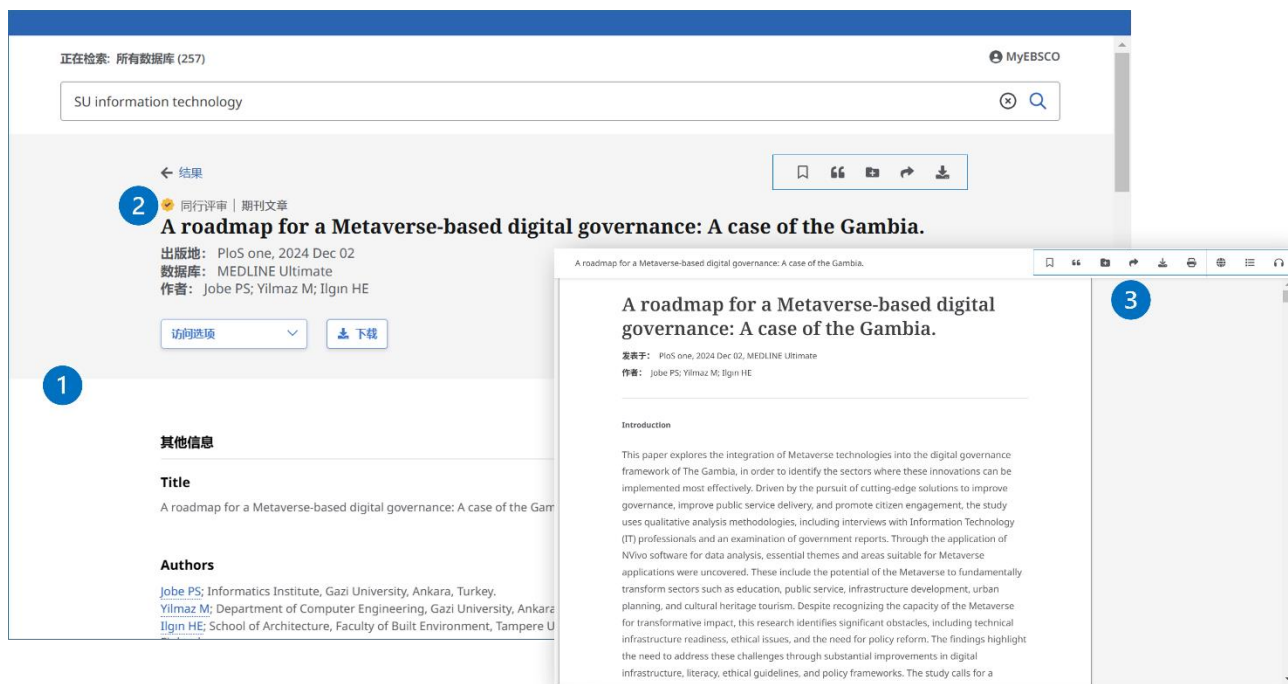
正在检索: 所有数据库 (257)

MyEBSCO

SU information technology

← 结果

2

同行评审 | 期刊文章

A roadmap for a Metaverse-based digital governance: A case of the Gambia.

出版地: PloS one, 2024 Dec 02
数据库: MEDLINE Ultimate
作者: Jobe PS; Yilmaz M; Ilgın HE

访问选项

下载

1

其他信息

Title

A roadmap for a Metaverse-based digital governance: A case of the Gam

Authors

Jobe PS; Informatics Institute, Gazi University, Ankara, Turkey.
Yilmaz M; Department of Computer Engineering, Gazi University, Ankara
Ilgın HE; School of Architecture, Faculty of Built Environment, Tampere U

A roadmap for a Metaverse-based digital governance: A case of the Gambia.

3

A roadmap for a Metaverse-based digital governance: A case of the Gambia.

发表于: PloS one, 2024 Dec 02, MEDLINE Ultimate
作者: Jobe PS; Yilmaz M; Ilgın HE

Introduction

This paper explores the integration of Metaverse technologies into the digital governance framework of The Gambia, in order to identify the sectors where these innovations can be implemented most effectively. Driven by the pursuit of cutting-edge solutions to improve governance, improve public service delivery, and promote citizen engagement, the study uses qualitative analysis methodologies, including interviews with Information Technology (IT) professionals and an examination of government reports. Through the application of NVivo software for data analysis, essential themes and areas suitable for Metaverse applications were uncovered. These include the potential of the Metaverse to fundamentally transform sectors such as education, public service, infrastructure development, urban planning, and cultural heritage tourism. Despite recognizing the capacity of the Metaverse for transformative impact, this research identifies significant obstacles, including technical infrastructure readiness, ethical issues, and the need for policy reform. The findings highlight the need to address these challenges through substantial improvements in digital infrastructure, literacy, ethical guidelines, and policy frameworks. The study calls for a